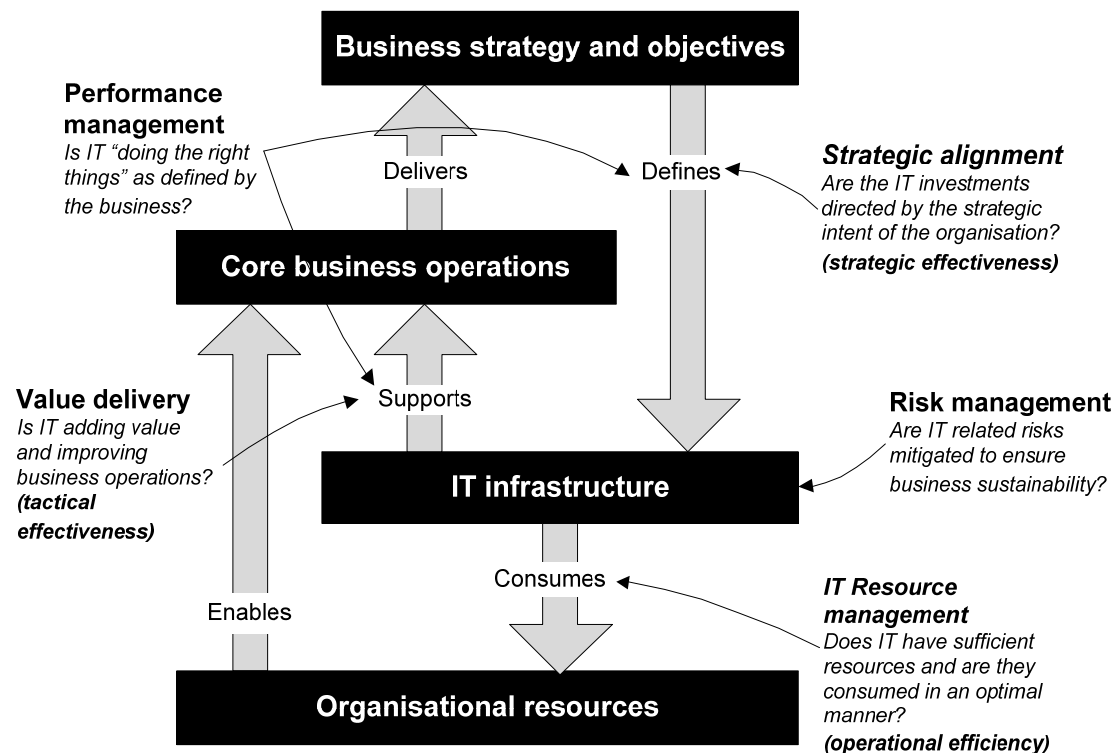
Business strategy and objectives

Performance management
Is IT "doing the right things" as defined by the business?

Delivers

Defines

Strategic alignment
Are the IT investments directed by the strategic intent of the organisation?
(strategic effectiveness)

Core business operations

Value delivery
Is IT adding value and improving business operations?
(tactical effectiveness)

Supports

Risk management
Are IT related risks mitigated to ensure business sustainability?

IT infrastructure

Consumes

IT Resource management
Does IT have sufficient resources and are they consumed in an optimal manner?
(operational efficiency)

Enables

Organisational resources